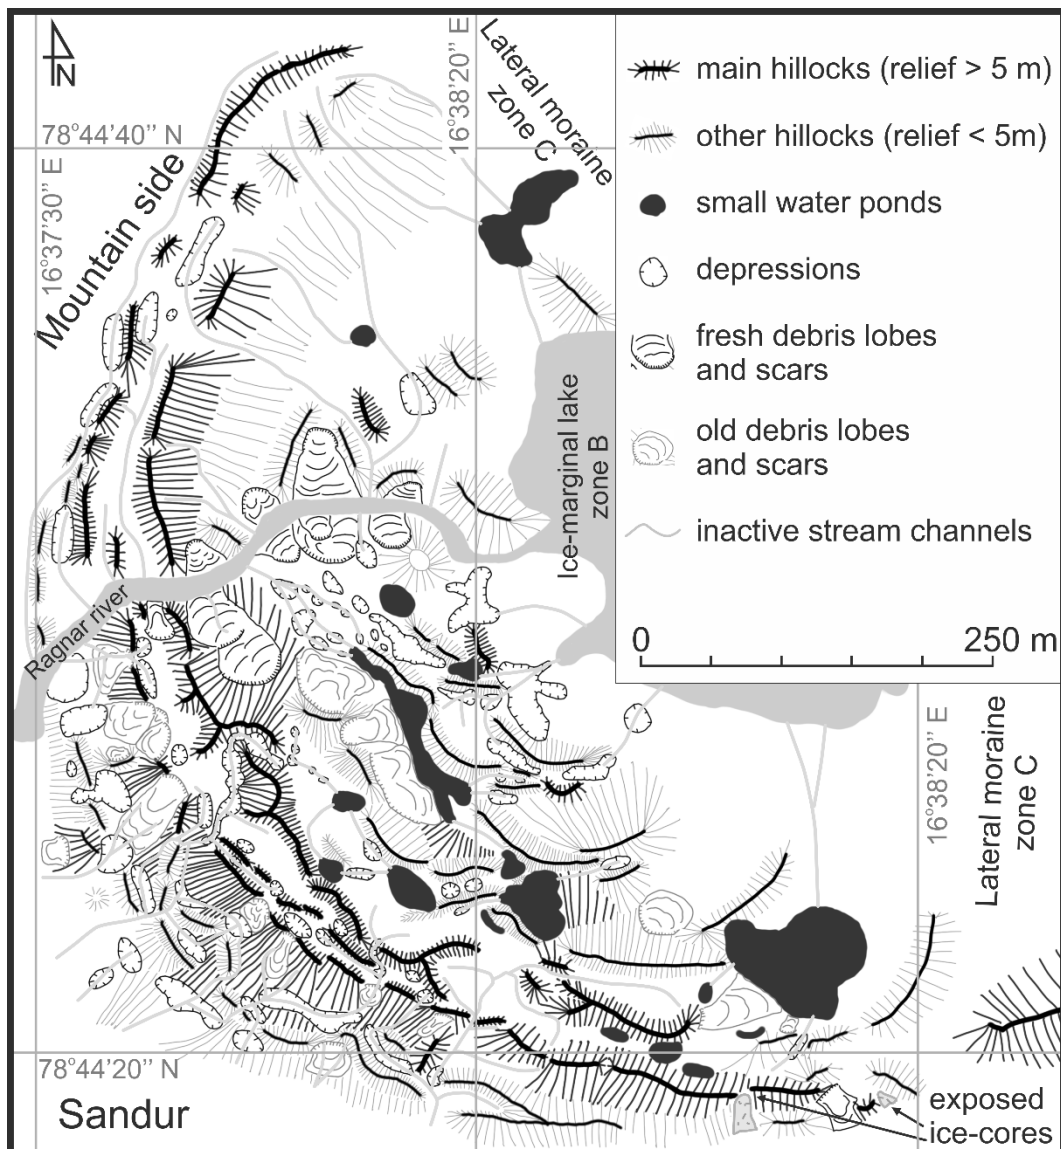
N

78°44'40'' N

16°37'30'' E

16°38'20'' E

Lateral moraine zone C

Mountain side

main hillocks (relief > 5 m)

other hillocks (relief < 5m)

small water ponds

depressions

fresh debris lobes and scars

old debris lobes and scars

inactive stream channels

Ice-marginal lake zone B

0

250 m

Ragnar river

16°38'20'' E

Lateral moraine zone C

78°44'20'' N

Sandur

exposed ice-cores